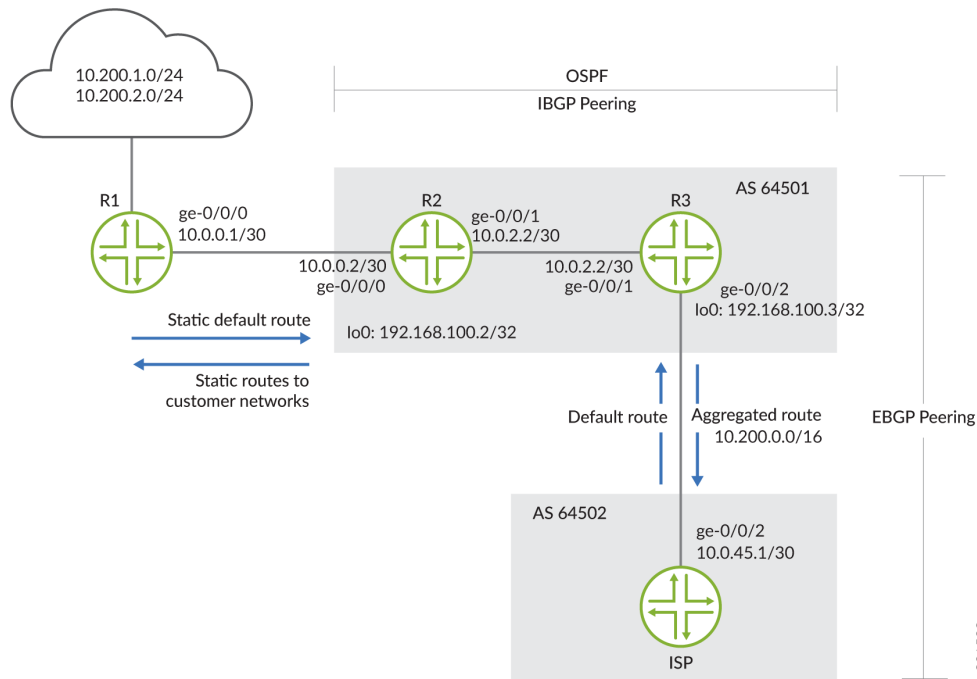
10.200.1.0/24
10.200.2.0/24

OSPF

IBGP Peering

AS 64501

R1

ge-0/0/0
10.0.0.1/30

R2

ge-0/0/1
10.0.2.2/30

R3

10.0.0.2/30
ge-0/0/0

10.0.2.2/30
ge-0/0/1

ge-0/0/2
lo0: 192.168.100.3/32

Static default route

lo0: 192.168.100.2/32

Static routes to
customer networks

Default route

Aggregated route
10.200.0.0/16

EBGP Peering

AS 64502

ge-0/0/2
10.0.45.1/30

ISP